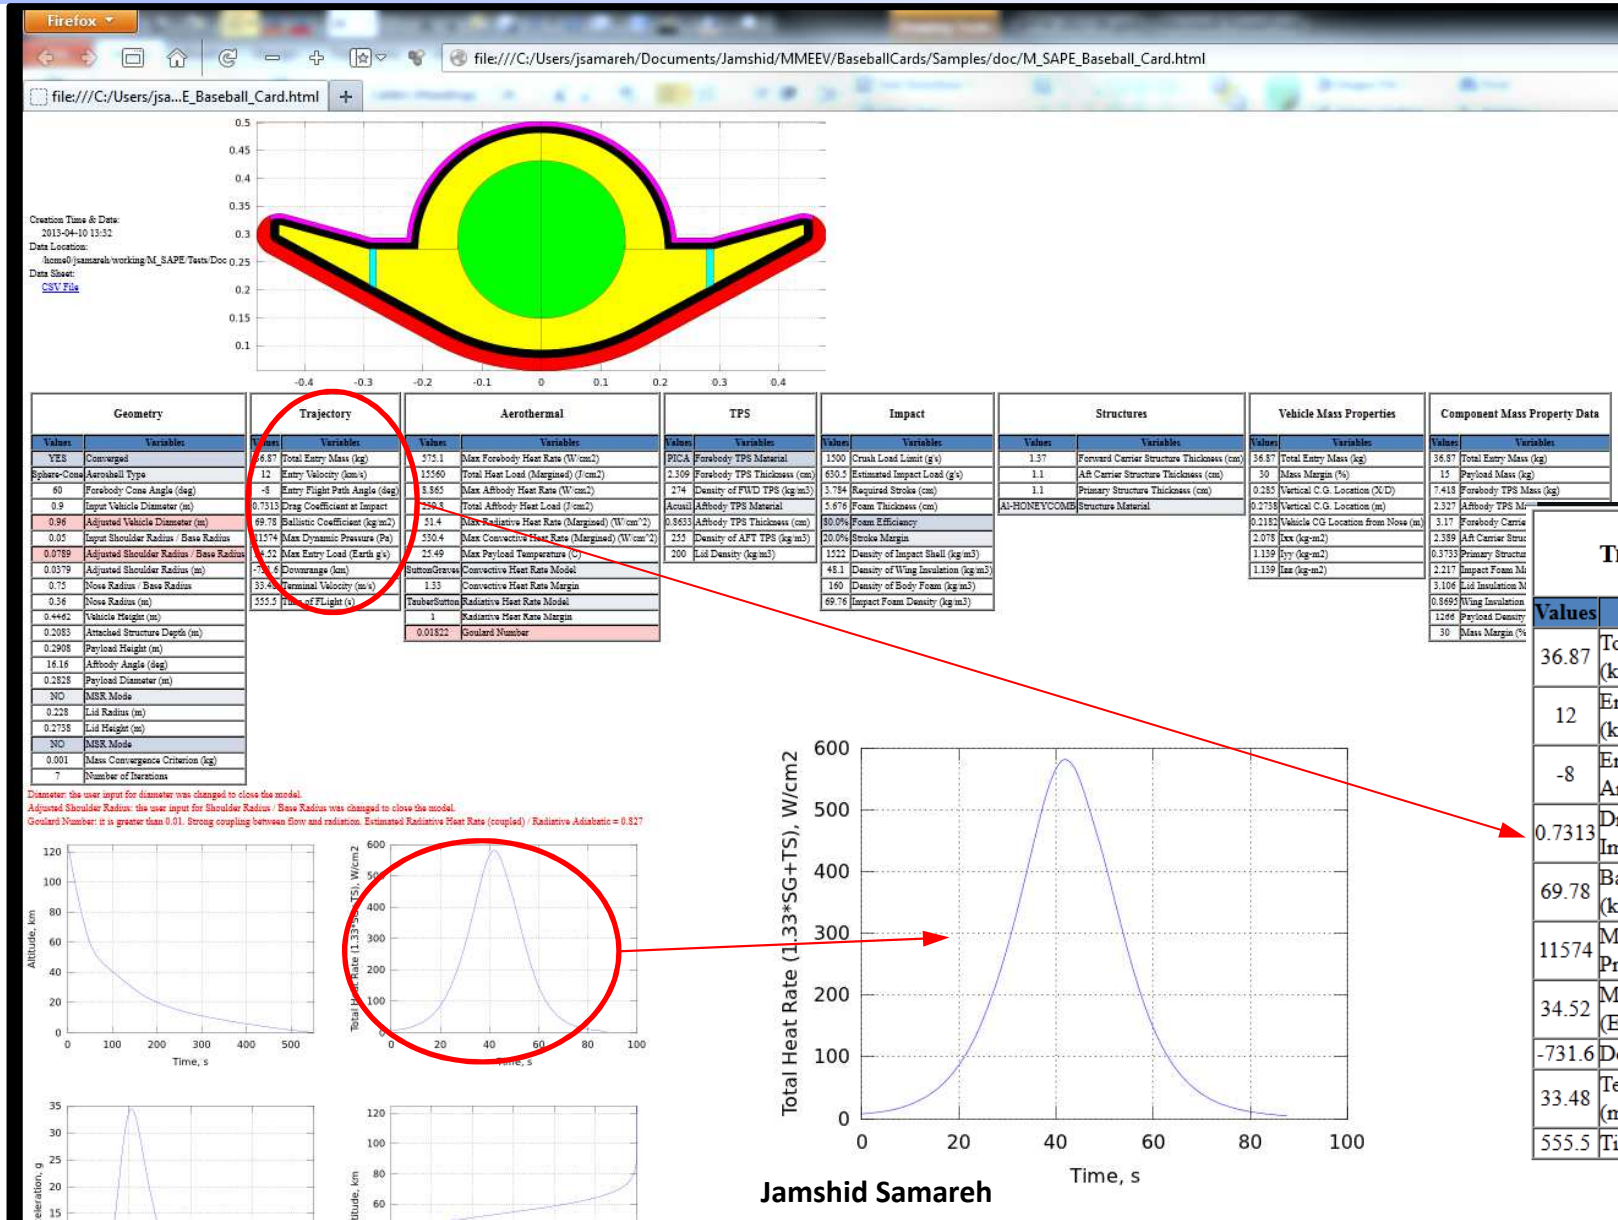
Firefox

file:///C:/Users/jsamareh/Documents/Jamshid/MMEEV/BaseballCards/Samples/doc/M_SAPE_Baseball_Card.html

file:///C:/Users/jsa...E_Baseball_Card.html

Creation Time & Date:
2013-04-10 13:32
Data Location:
/home0/jsamareh/working/M_SAPE/Tests/Doc
Data Sheet:
CSV File

0.5
0.45
0.4
0.35
0.3
0.25
0.2
0.15
0.1
-0.4 -0.3 -0.2 -0.1 0 0.1 0.2 0.3 0.4

Geometry

| Values | Variables |
|---|---|
| YES | Converged |
| Sphere-Cone | Aeroshell Type |
| 60 | Forebody Cone Angle (deg) |
| 0.9 | Input Vehicle Diameter (m) |
| 0.96 | Adjusted Vehicle Diameter (m) |
| 0.05 | Input Shoulder Radius / Base Radius |
| 0.0789 | Adjusted Shoulder Radius / Base Radius |
| 0.0379 | Adjusted Shoulder Radius (m) |
| 0.75 | Nose Radius / Base Radius |
| 0.36 | Nose Radius (m) |
| 0.4462 | Vehicle Height (m) |
| 0.2083 | Attached Structure Depth (m) |
| 0.2908 | Payload Height (m) |
| 16.16 | Aftbody Angle (deg) |
| 0.2828 | Payload Diameter (m) |
| NO | MSR Mode |
| 0.228 | Lid Radius (m) |
| 0.2738 | Lid Height (m) |
| NO | MSR Mode |
| 0.001 | Mass Convergence Criterion (kg) |
| 7 | Number of Iterations |

Trajectory

| Values | Variables |
|---|---|
| 36.87 | Total Entry Mass (kg) |
| 12 | Entry Velocity (km/s) |
| -8 | Entry Flight Path Angle (deg) |
| 0.7313 | Drag Coefficient at Impact |
| 69.78 | Ballistic Coefficient (kg/m2) |
| 11574 | Max Dynamic Pressure (Pa) |
| 34.52 | Max Entry Load (Earth g's) |
| -731.6 | Downrange (km) |
| 33.48 | Terminal Velocity (m/s) |
| 555.5 | Time of FLight (s) |

Aerothermal

| Values | Variables |
|---|---|
| 575.1 | Max Forebody Heat Rate (W/cm2) |
| 15560 | Total Heat Load (Margined) (J/cm2) |
| 5.865 | Max Aftbody Heat Rate (W/cm2) |
| 259.3 | Total Aftbody Heat Load (J/cm2) |
| 51.4 | Max Radiative Heat Rate (Margined) (W/cm^2) |
| 530.4 | Max Convective Heat Rate (Margined) (W/cm^2) |
| 25.49 | Max Payload Temperature (C) |
| SuttonGraves | Convective Heat Rate Model |
| 1.33 | Convective Heat Rate Margin |
| TauberSutton | Radiative Heat Rate Model |
| 1 | Radiative Heat Rate Margin |
| 0.01822 | Goulard Number |

TPS

| Values | Variables |
|---|---|
| PICA | Forebody TPS Material |
| 2.309 | Forebody TPS Thickness (cm) |
| 274 | Density of FWD TPS (kg/m3) |
| Acusil | Aftbody TPS Material |
| 0.8633 | Aftbody TPS Thickness (cm) |
| 255 | Density of AFT TPS (kg/m3) |
| 200 | Lid Density (kg/m3) |

Impact

| Values | Variables |
|---|---|
| 1500 | Crush Load Limit (g's) |
| 630.5 | Estimated Impact Load (g's) |
| 3.784 | Required Stroke (cm) |
| 5.676 | Foam Thickness (cm) |
| 80.0% | Foam Efficiency |
| 20.0% | Stroke Margin |
| 1522 | Density of Impact Shell (kg/m3) |
| 48.1 | Density of Wing Insulation (kg/m3) |
| 160 | Density of Body Foam (kg/m3) |
| 69.76 | Impact Foam Density (kg/m3) |

Structures

| Values | Variables |
|---|---|
| 1.37 | Forward Carrier Structure Thickness (cm) |
| 1.1 | Aft Carrier Structure Thickness (cm) |
| 1.1 | Primary Structure Thickness (cm) |
| Al-HONEYCOMB | Structure Material |

Vehicle Mass Properties

| Values | Variables |
|---|---|
| 36.87 | Total Entry Mass (kg) |
| 30 | Mass Margin (%) |
| 0.285 | Vertical C.G. Location (X/D) |
| 0.2738 | Vertical C.G. Location (m) |
| 0.2182 | Vehicle CG Location from Nose (m) |
| 2.078 | Ixx (kg-m2) |
| 1.139 | Iyy (kg-m2) |
| 1.139 | Izz (kg-m2) |

Component Mass Property Data

| Values | Variables |
|---|---|
| 36.87 | Total Entry Mass (kg) |
| 15 | Payload Mass (kg) |
| 7.418 | Forebody TPS Mass (kg) |
| 2.327 | Aftbody TPS M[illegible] |
| 3.17 | Forebody Carrie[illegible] |
| 2.389 | Aft Carrier Struc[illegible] |
| 0.3733 | Primary Structur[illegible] |
| 2.217 | Impact Foam M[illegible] |
| 3.106 | Lid Insulation M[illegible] |
| 0.8695 | Wing Insulation |
| 1266 | Payload Density |
| 30 | Mass Margin (% |

Tr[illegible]

| Values | |
|---|---|
| 36.87 | To (k |
| 12 | En (k |
| -8 | En An |
| 0.7313 | Dr In |
| 69.78 | Ba (k |
| 11574 | M Pr |
| 34.52 | M (E |
| -731.6 | Do |
| 33.48 | Te (m |
| 555.5 | Ti |

Diameter: the user input for diameter was changed to close the model.
Adjusted Shoulder Radius: the user input for Shoulder Radius / Base Radius was changed to close the model.
Goulard Number: it is greater than 0.01. Strong coupling between flow and radiation. Estimated Radiative Heat Rate (coupled) / Radiative Adiabatic = 0.827

Altitude, km
120 100 80 60 40 20 0
0 100 200 300 400 500
Time, s

Total Heat Rate (1.33*SG+TS), W/cm2
600 500 400 300 200 100 0
0 20 40 60 80 100
Time, s

Total Heat Rate (1.33*SG+TS), W/cm2
600 500 400 300 200 100 0
0 20 40 60 80 100
Time, s

Jamshid Samareh

eleration, g
35 30 25 20 15

itude, km
120 100 80 60